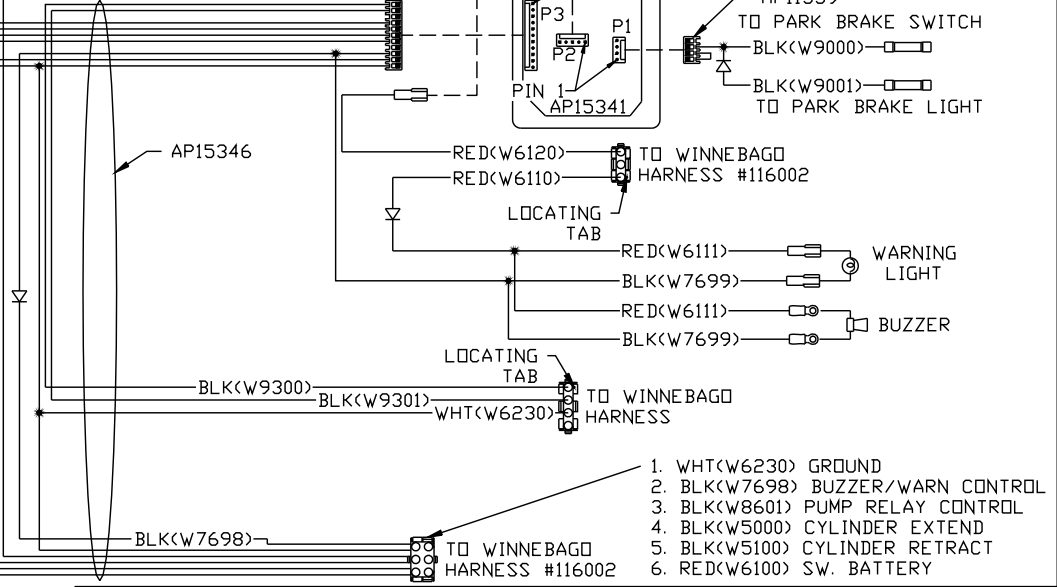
AP1559
TO PARK BRAKE SWITCH
P3
P2
P1
PIN 1
AP15341
BLK(W9000)
BLK(W9001)
TO PARK BRAKE LIGHT
AP15346
RED(W6120)
RED(W6110)
TO WINNEBAGO HARNESS #116002
LOCATING TAB
RED(W6111)
BLK(W7699)
WARNING LIGHT
RED(W6111)
BLK(W7699)
BUZZER
LOCATING TAB
BLK(W9300)
BLK(W9301)
WHT(W6230)
TO WINNEBAGO HARNESS
1. WHT(W6230) GROUND
2. BLK(W7698) BUZZER/WARN CONTROL
3. BLK(W8601) PUMP RELAY CONTROL
4. BLK(W5000) CYLINDER EXTEND
5. BLK(W5100) CYLINDER RETRACT
6. RED(W6100) SW. BATTERY
BLK(W7698)
TO WINNEBAGO HARNESS #116002